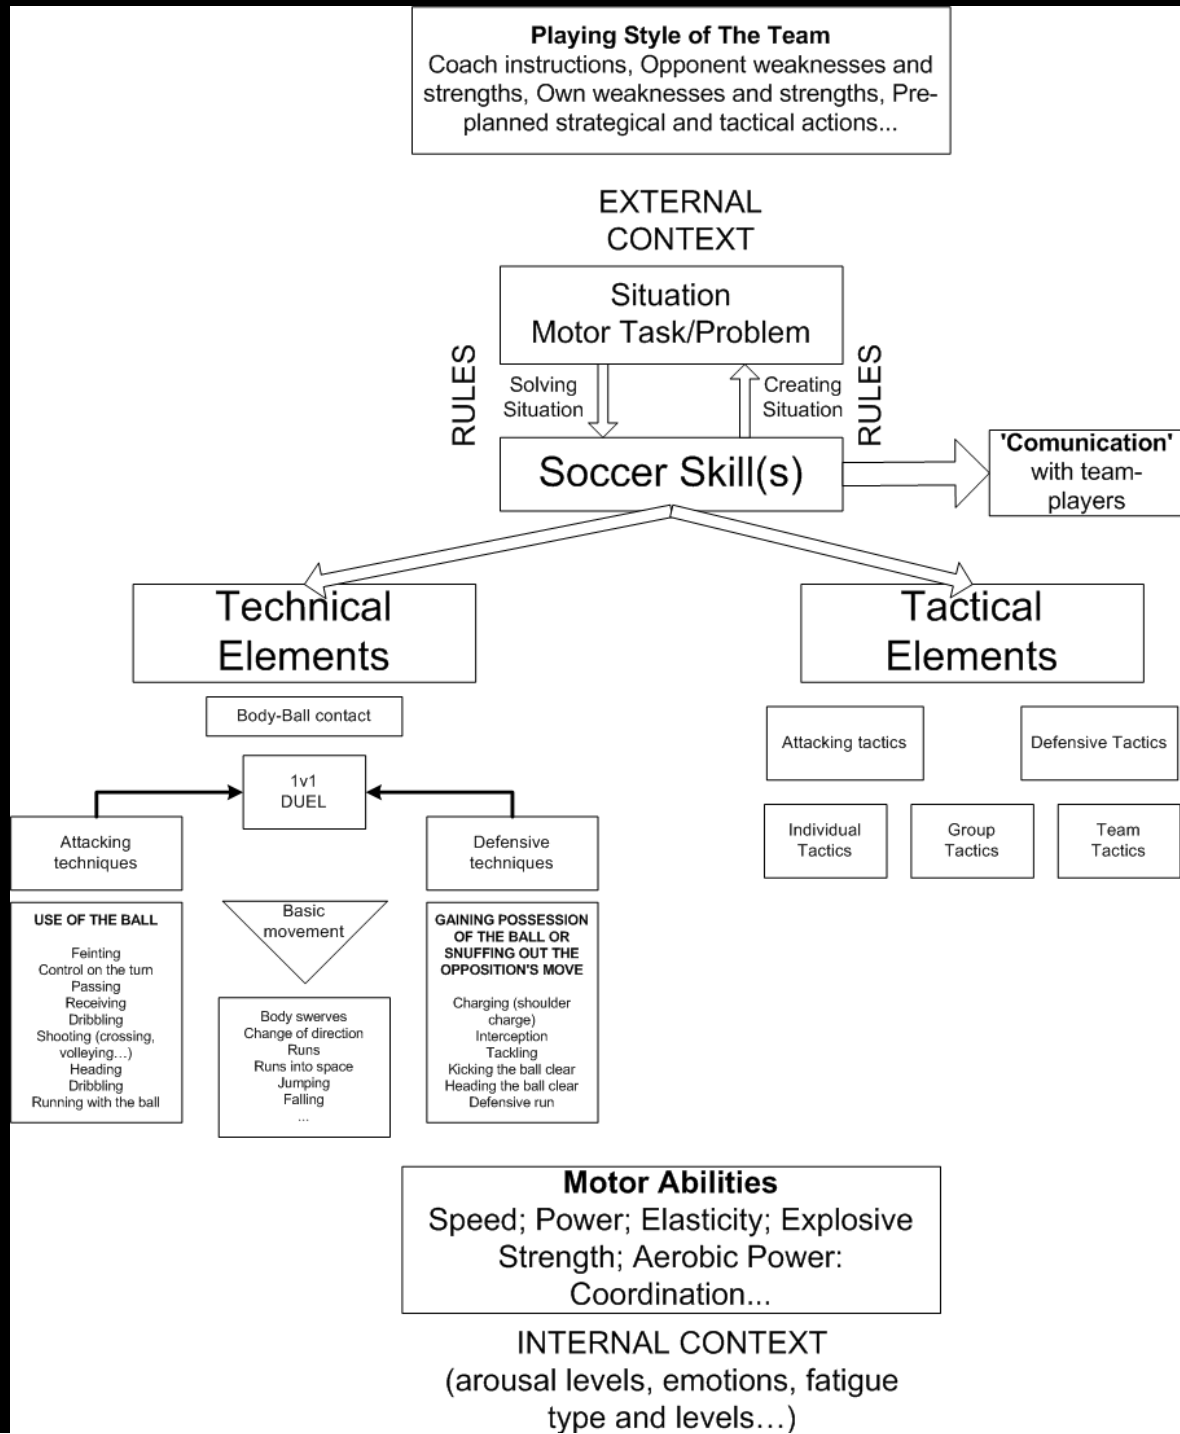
**Playing Style of The Team**
Coach instructions, Opponent weaknesses and strengths, Own weaknesses and strengths, Pre-planned strategical and tactical actions...

EXTERNAL CONTEXT

Situation
Motor Task/Problem

RULES

Solving Situation

Creating Situation

RULES

Soccer Skill(s)

**'Comunication'** with team-players

Technical Elements

Tactical Elements

Body-Ball contact

1v1
DUEL

Attacking techniques

Defensive techniques

USE OF THE BALL

Feinting
Control on the turn
Passing
Receiving
Dribbling
Shooting (crossing, volleying…)
Heading
Dribbling
Running with the ball

Basic movement

Body swerves
Change of direction
Runs
Runs into space
Jumping
Falling
...

GAINING POSSESSION OF THE BALL OR SNUFFING OUT THE OPPOSITION'S MOVE

Charging (shoulder charge)
Interception
Tackling
Kicking the ball clear
Heading the ball clear
Defensive run

Attacking tactics

Defensive Tactics

Individual Tactics

Group Tactics

Team Tactics

**Motor Abilities**
Speed; Power; Elasticity; Explosive Strength; Aerobic Power: Coordination...

INTERNAL CONTEXT
(arousal levels, emotions, fatigue type and levels…)